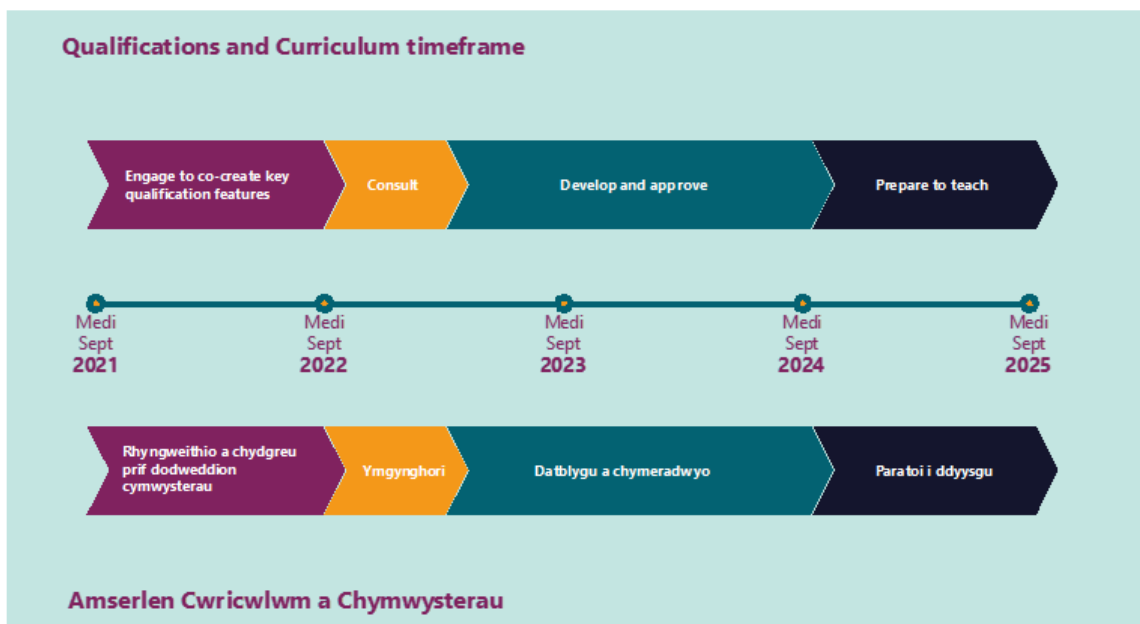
Qualifications and Curriculum timeframe

Engage to co-create key qualification features

Consult

Develop and approve

Prepare to teach

Medi Sept 2021

Medi Sept 2022

Medi Sept 2023

Medi Sept 2024

Medi Sept 2025

Rhyngweithio a chydgreu prif dodweddion cymwysterau

Ymgynghori

Datblygu a chymeradwyo

Paratoi i ddyysgu

Amserlen Cwricwlwm a Chymwysterau